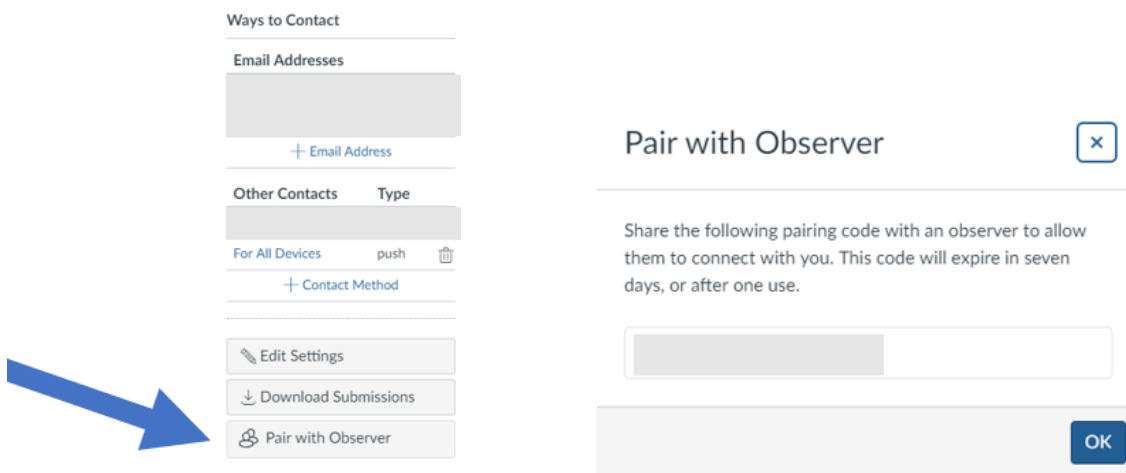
Ways to Contact

Email Addresses

+ Email Address

| Other Contacts | Type |
|---|---|
| For All Devices | push |

+ Contact Method

Edit Settings

Download Submissions

Pair with Observer

Pair with Observer

×

Share the following pairing code with an observer to allow them to connect with you. This code will expire in seven days, or after one use.

OK